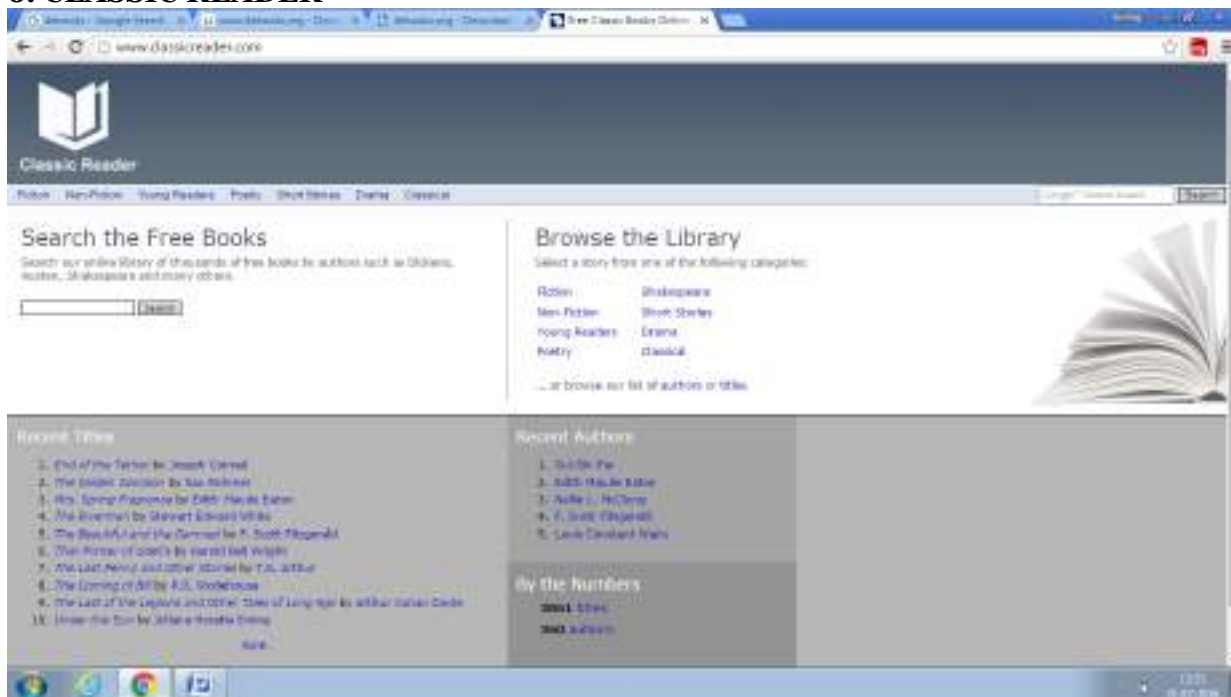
5. CLASSIC READER

Free Classic Books Online

www.classicreader.com

Classic Reader

Fiction Non-Fiction Young Readers Poetry Short Stories Drama Classical

Search

Search the Free Books

Search our online library of thousands of free books by authors such as Dickens, Austen, Shakespeare and many others.

Search

Browse the Library

Select a story from one of the following categories:

Fiction Shakespeare
Non-Fiction Short Stories
Young Readers Drama
Poetry Classical

... or browse our list of authors or titles.

Recent Titles

1. End of the Tether by Joseph Conrad
2. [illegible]
3. Mrs. Spring Fragrance by Edith Maude Eaton
4. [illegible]
5. The Beautiful and the Damned by F. Scott Fitzgerald
6. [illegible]
7. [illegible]
8. The Coming of Bill by P.G. Wodehouse
9. The Last of the Legions and Other Tales of Long Ago by Arthur Conan Doyle
10. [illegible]

more...

Recent Authors

1. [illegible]
2. Edith Maude Eaton
3. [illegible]
4. F. Scott Fitzgerald
5. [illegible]

By the Numbers

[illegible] titles
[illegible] authors